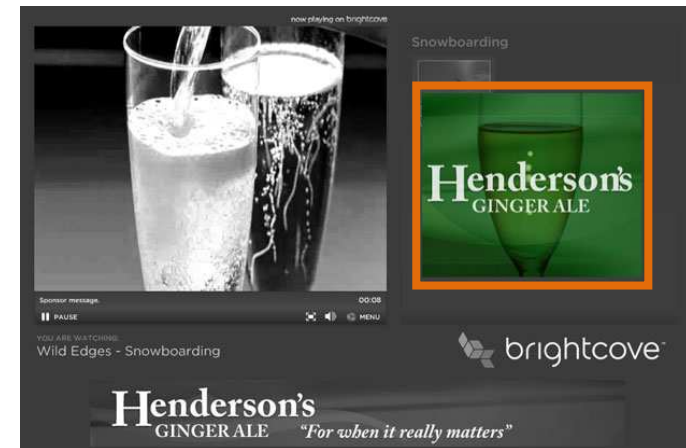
now playing on brightcove

Snowboarding

Henderson's GINGER ALE

Sponsor message.

00:08

PAUSE

MENU

YOU ARE WATCHING

Wild Edges - Snowboarding

brightcove

Henderson's GINGER ALE "For when it really matters"